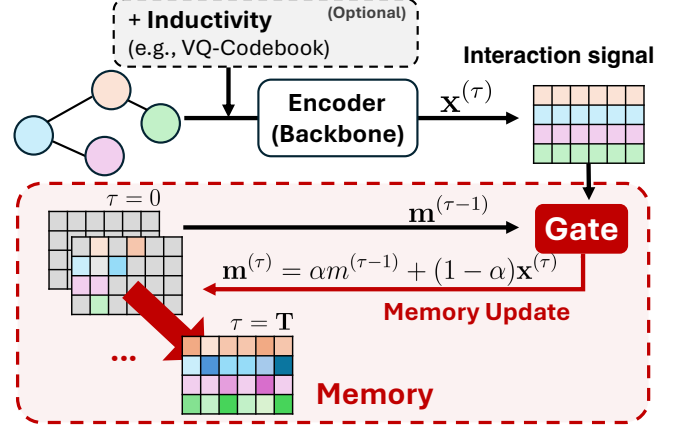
+ Inductivity (Optional)
(e.g., VQ-Codebook)

Interaction signal

Encoder (Backbone)

$\mathbf{x}^{(\tau)}$

$\tau = 0$

$\mathbf{m}^{(\tau-1)}$

Gate

$\mathbf{m}^{(\tau)} = \alpha m^{(\tau-1)} + (1-\alpha)\mathbf{x}^{(\tau)}$

Memory Update

$\tau = \mathbf{T}$

...

Memory